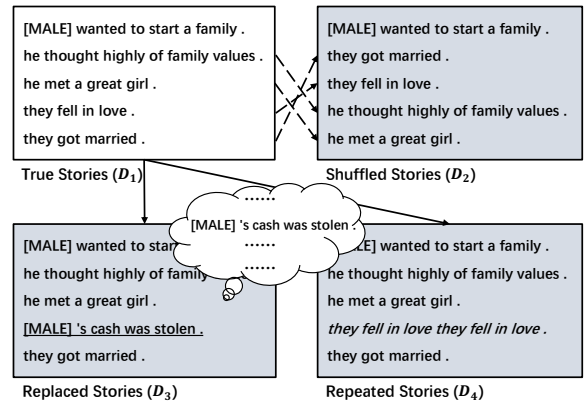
[MALE] wanted to start a family .
he thought highly of family values .
he met a great girl .
they fell in love .
they got married .

True Stories ($D_1$)

[MALE] wanted to start a family .
they got married .
they fell in love .
he thought highly of family values .
he met a great girl .

Shuffled Stories ($D_2$)

......
[MALE] 's cash was stolen .
......
......

[MALE] wanted to star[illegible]
he thought highly of family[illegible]
he met a great girl .
[MALE] 's cash was stolen .
they got married .

Replaced Stories ($D_3$)

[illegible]LE] wanted to start a family .
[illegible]e thought highly of family values .
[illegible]e met a great girl .
*they fell in love they fell in love .*
they got married .

Repeated Stories ($D_4$)